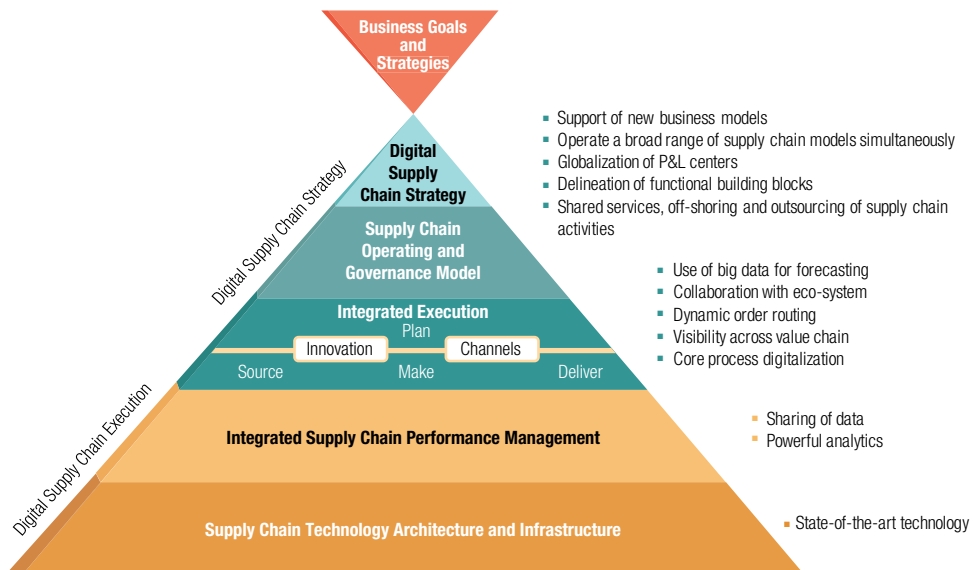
Business Goals and Strategies

Digital Supply Chain Strategy

Supply Chain Operating and Governance Model

Integrated Execution
Plan
Innovation
Channels
Source
Make
Deliver

Integrated Supply Chain Performance Management

Supply Chain Technology Architecture and Infrastructure

Digital Supply Chain Strategy

Digital Supply Chain Execution

- Support of new business models
- Operate a broad range of supply chain models simultaneously
- Globalization of P&L centers
- Delineation of functional building blocks
- Shared services, off-shoring and outsourcing of supply chain activities

- Use of big data for forecasting
- Collaboration with eco-system
- Dynamic order routing
- Visibility across value chain
- Core process digitalization

- Sharing of data
- Powerful analytics

- State-of-the-art technology